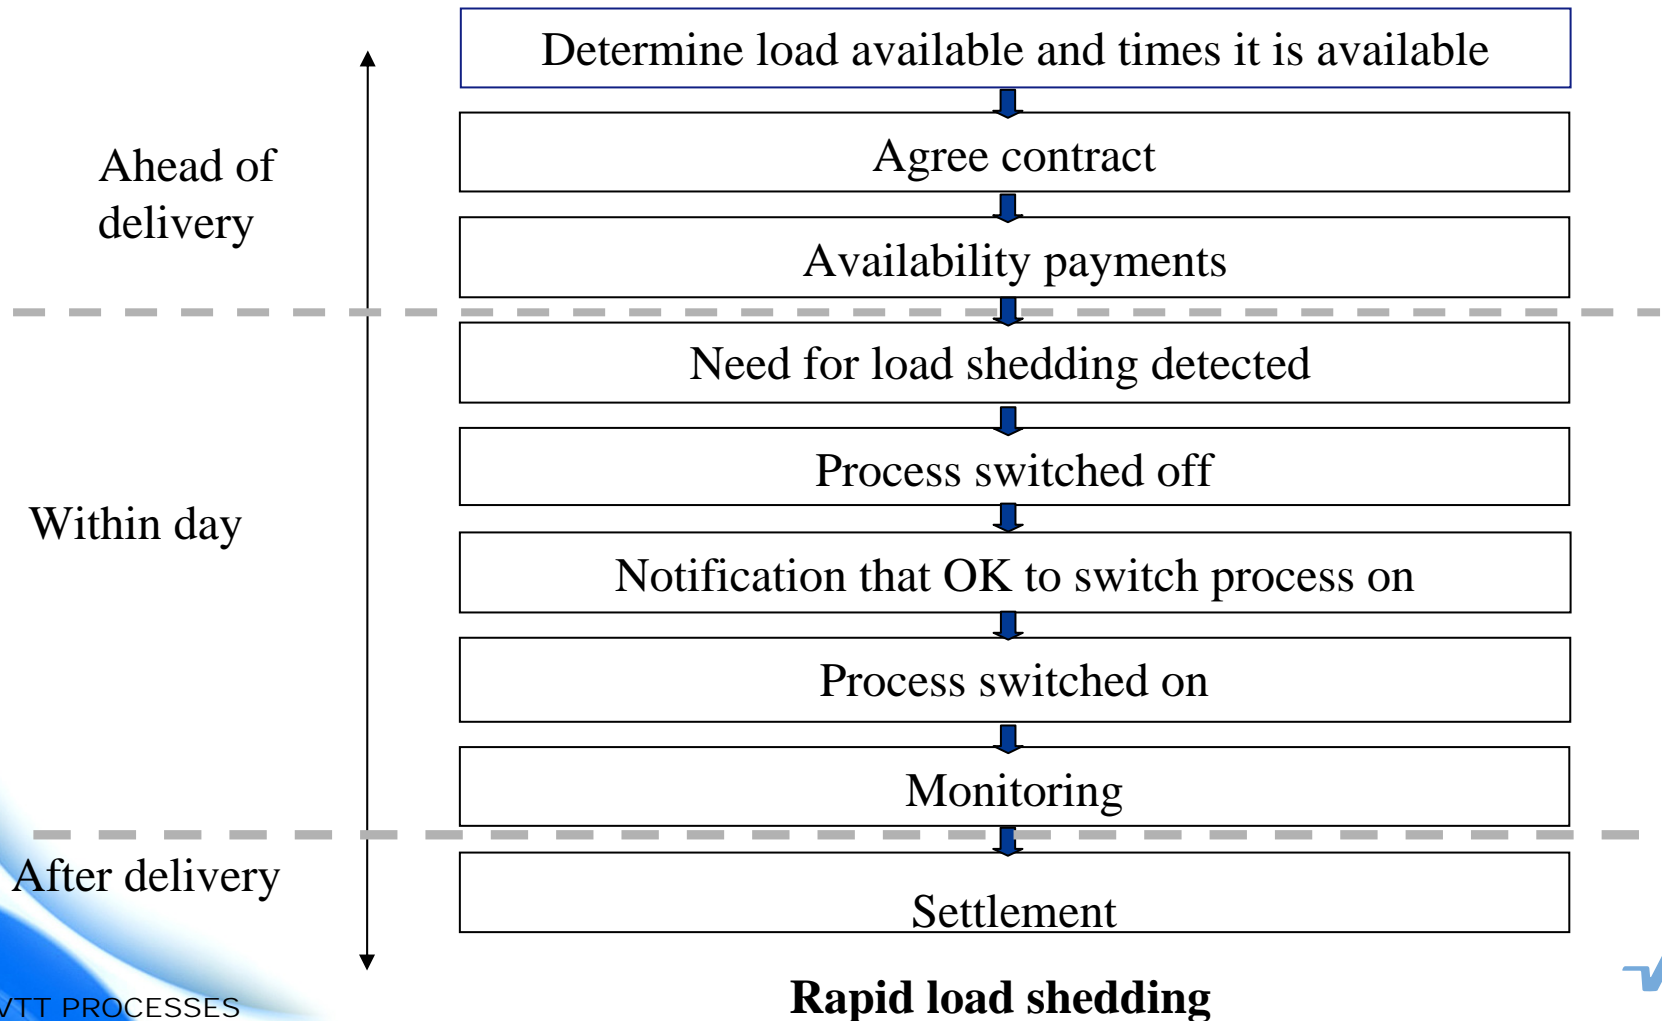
Ahead of delivery

Within day

After delivery

Determine load available and times it is available

Agree contract

Availability payments

Need for load shedding detected

Process switched off

Notification that OK to switch process on

Process switched on

Monitoring

Settlement

Rapid load shedding

VTT PROCESSES